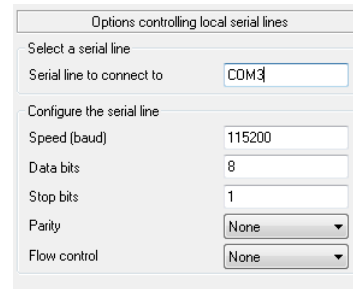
Options controlling local serial lines

Select a serial line

| Serial line to connect to | COM3 |
|---|---|

Configure the serial line

| Speed (baud) | 115200 |
|---|---|
| Data bits | 8 |
| Stop bits | 1 |
| Parity | None |
| Flow control | None |